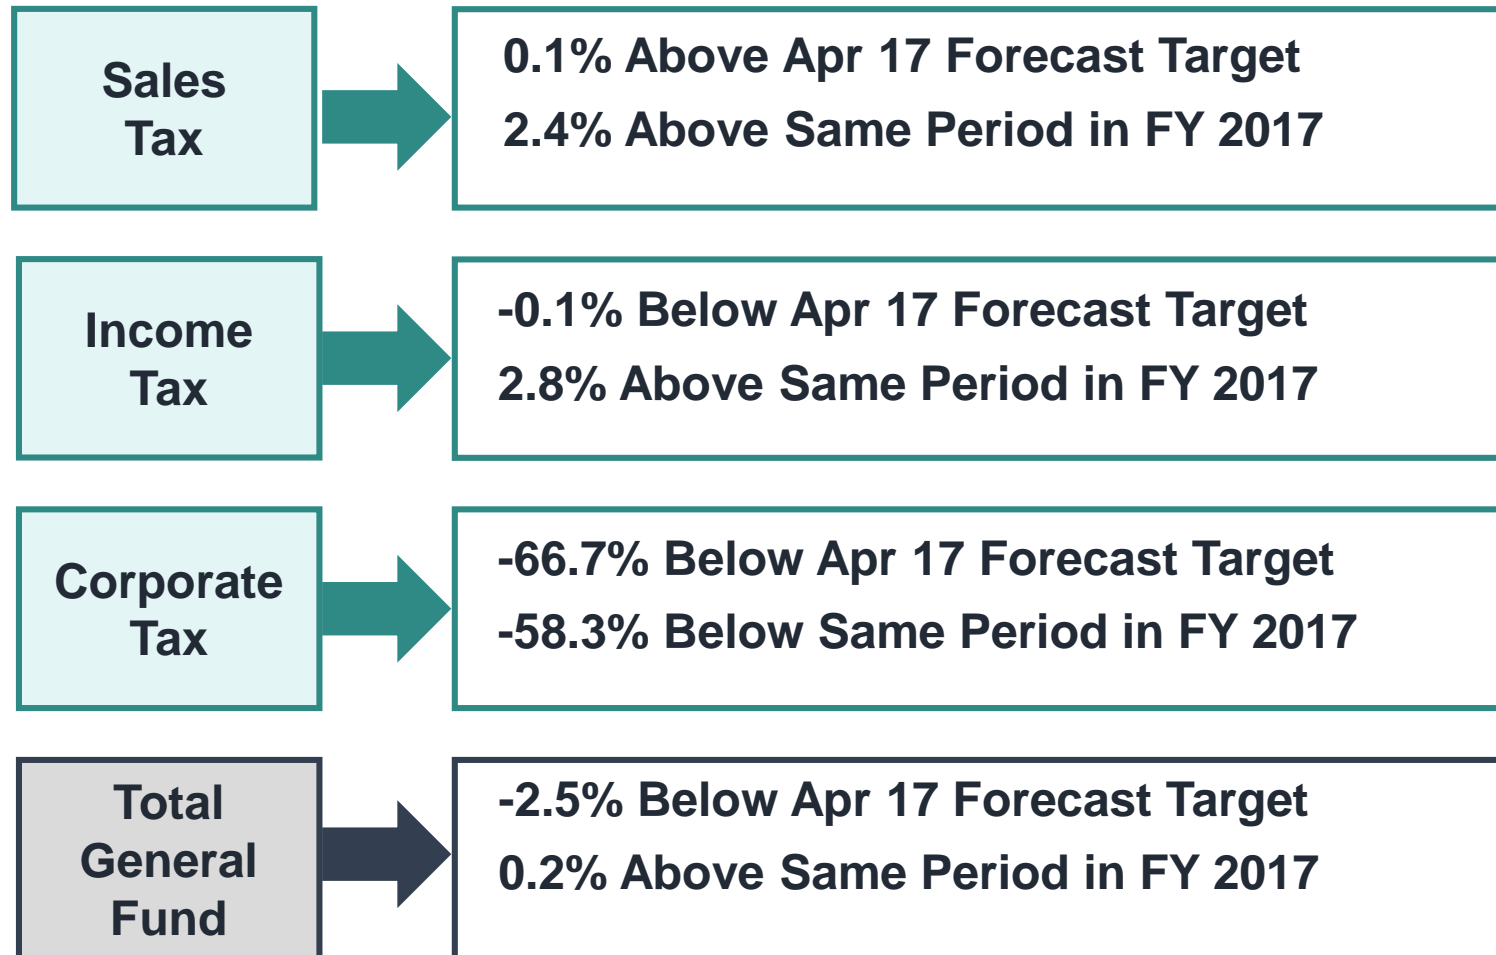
Sales Tax

0.1% Above Apr 17 Forecast Target
2.4% Above Same Period in FY 2017

Income Tax

-0.1% Below Apr 17 Forecast Target
2.8% Above Same Period in FY 2017

Corporate Tax

-66.7% Below Apr 17 Forecast Target
-58.3% Below Same Period in FY 2017

Total General Fund

-2.5% Below Apr 17 Forecast Target
0.2% Above Same Period in FY 2017